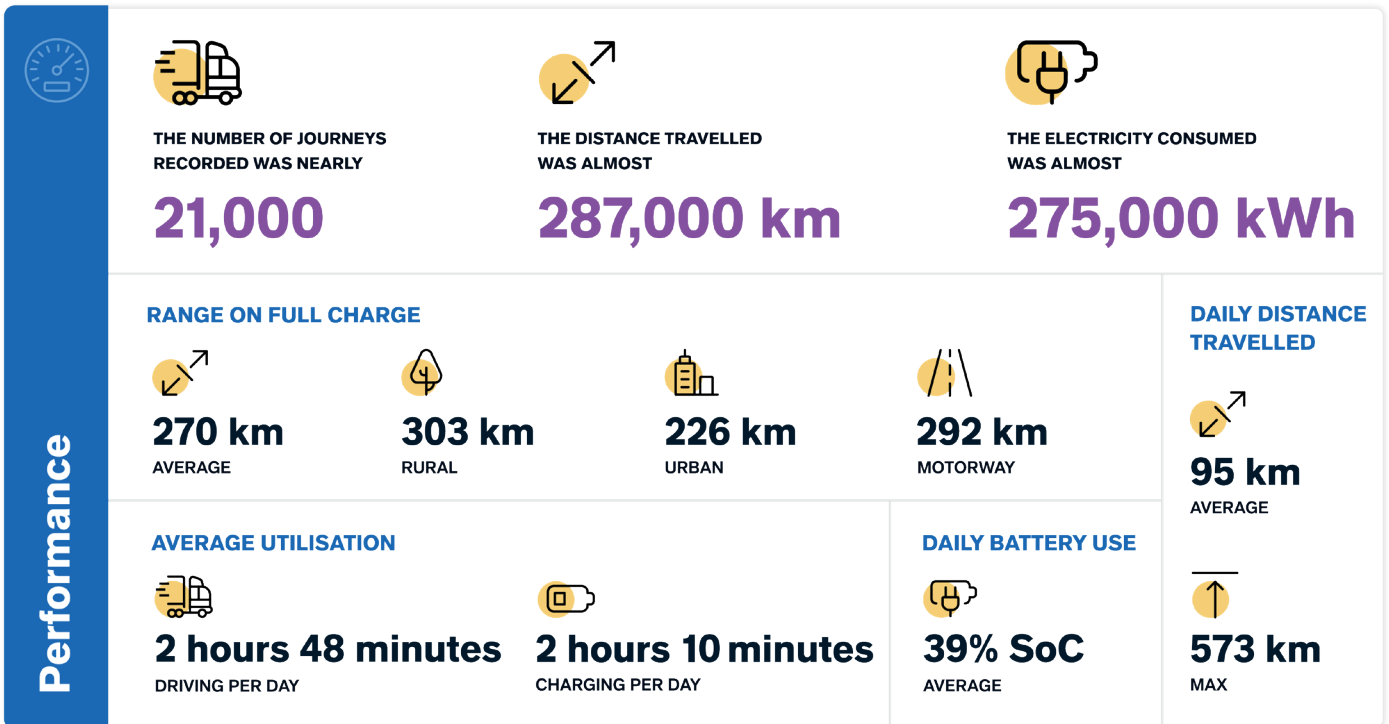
Performance

THE NUMBER OF JOURNEYS RECORDED WAS NEARLY

21,000

THE DISTANCE TRAVELLED WAS ALMOST

287,000 km

THE ELECTRICITY CONSUMED WAS ALMOST

275,000 kWh

RANGE ON FULL CHARGE

270 km
AVERAGE

303 km
RURAL

226 km
URBAN

292 km
MOTORWAY

DAILY DISTANCE TRAVELLED

95 km
AVERAGE

573 km
MAX

AVERAGE UTILISATION

2 hours 48 minutes
DRIVING PER DAY

2 hours 10 minutes
CHARGING PER DAY

DAILY BATTERY USE

39% SoC
AVERAGE